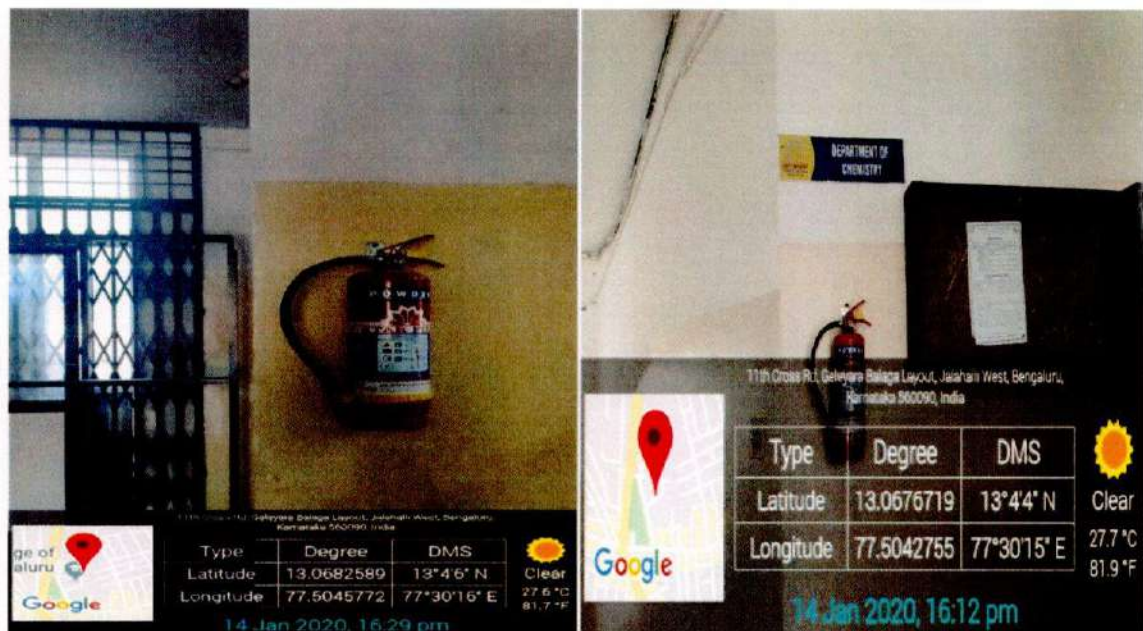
POWDER

ge of
aluru

Google

11th Cross Rd, Geleyara Balaga Layout, Jalahalli West, Bengaluru, Karnataka 560090, India

| Type | Degree | DMS |
|---|---|---|
| Latitude | 13.0682589 | 13°4'6" N |
| Longitude | 77.5045772 | 77°30'16" E |

Clear
27.6 °C
81.7 °F

14 Jan 2020, 16:29 pm

DEPARTMENT OF CHEMISTRY

11th Cross Rd, Geleyara Balaga Layout, Jalahalli West, Bengaluru, Karnataka 560090, India

Google

| Type | Degree | DMS |
|---|---|---|
| Latitude | 13.0676719 | 13°4'4" N |
| Longitude | 77.5042755 | 77°30'15" E |

Clear
27.7 °C
81.9 °F

14 Jan 2020, 16:12 pm